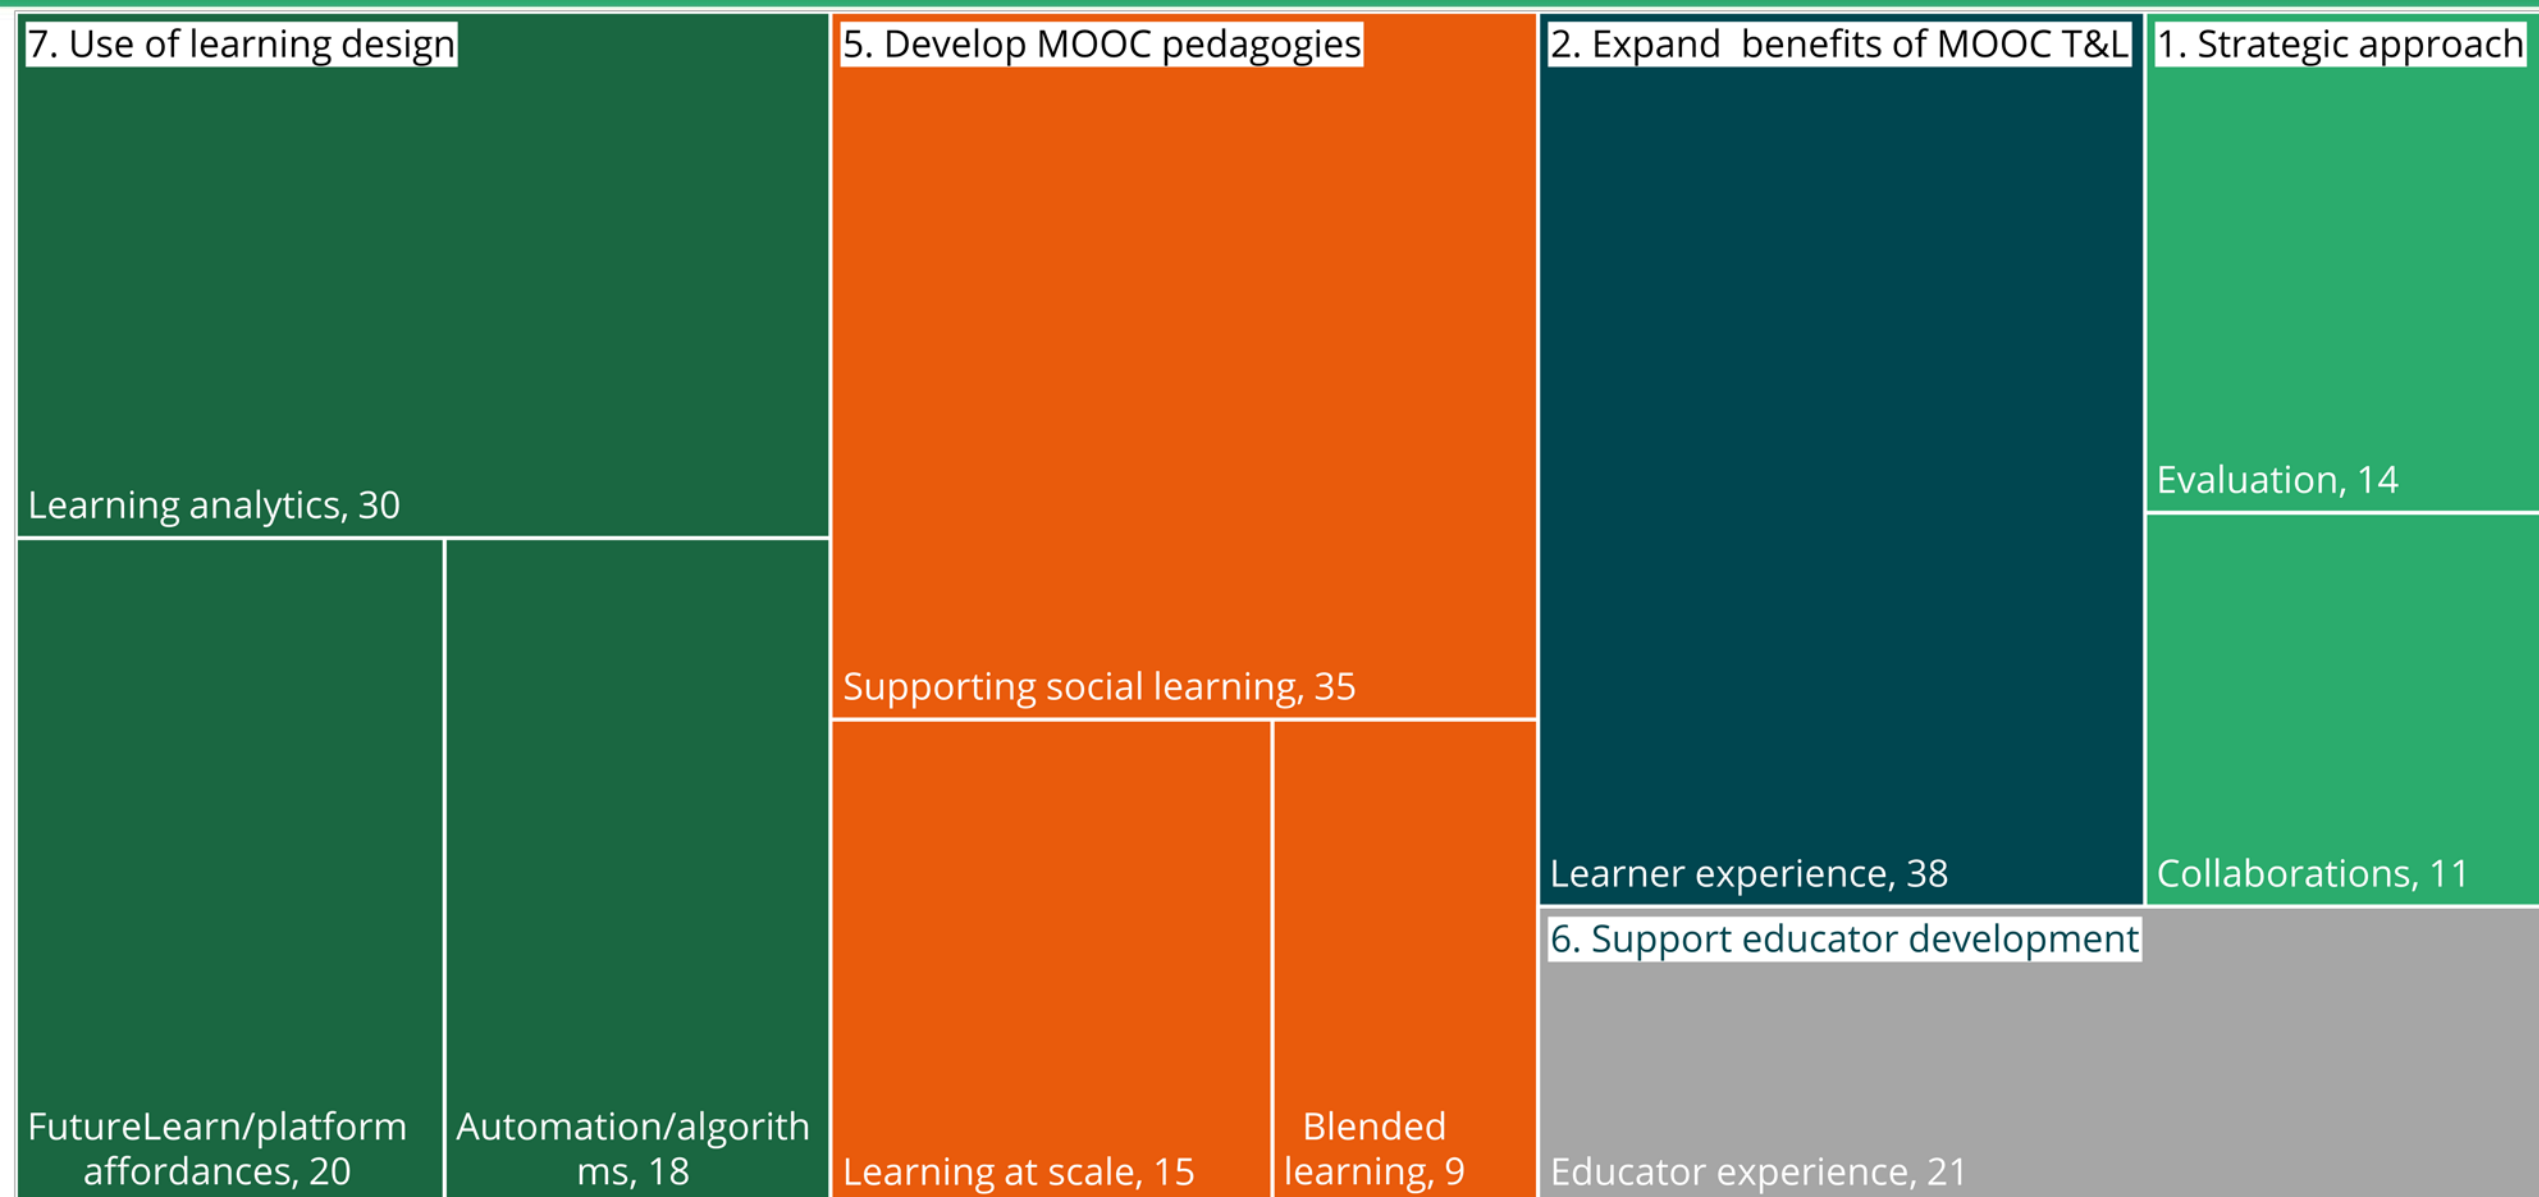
7. Use of learning design

Learning analytics, 30

FutureLearn/platform affordances, 20

Automation/algorithms, 18

5. Develop MOOC pedagogies

Supporting social learning, 35

Learning at scale, 15

Blended learning, 9

2. Expand benefits of MOOC T&L

Learner experience, 38

1. Strategic approach

Evaluation, 14

Collaborations, 11

6. Support educator development

Educator experience, 21